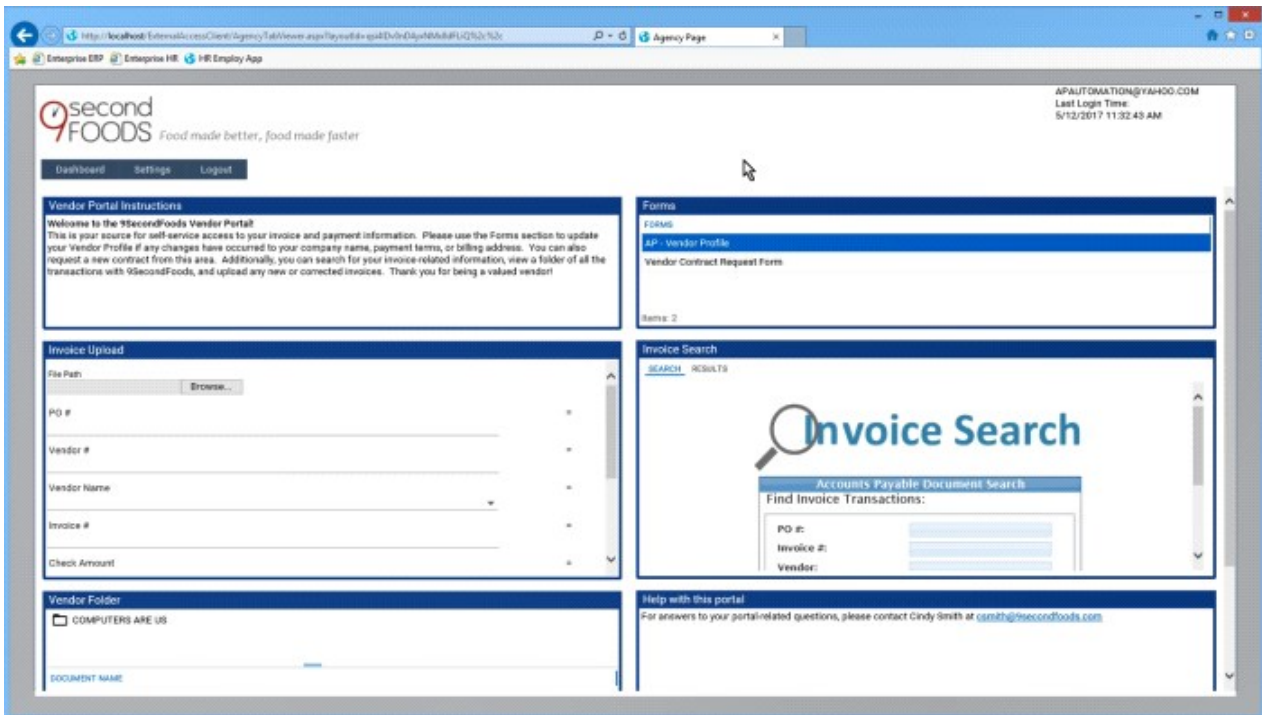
http://localhost/ExternalAccessClient/AgencyTabViewer.aspx?layoutId=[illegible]

Agency Page

Enterprise ERP   Enterprise HR   HR Employ App

9second FOODS Food made better, food made faster

APAUTOMATION@YAHOO.COM
Last Login Time:
5/12/2017 11:32:43 AM

Dashboard   Settings   Logout

Vendor Portal Instructions

Welcome to the 9SecondFoods Vendor Portal!
This is your source for self-service access to your invoice and payment information. Please use the Forms section to update your Vendor Profile if any changes have occurred to your company name, payment terms, or billing address. You can also request a new contract from this area. Additionally, you can search for your invoice-related information, view a folder of all the transactions with 9SecondFoods, and upload any new or corrected invoices. Thank you for being a valued vendor!

Forms

FORMS
AP - Vendor Profile
Vendor Contract Request Form

Items: 2

Invoice Upload

File Path
Browse...

PO #

Vendor #

Vendor Name

Invoice #

Check Amount

Invoice Search

SEARCH   RESULTS

Invoice Search

Accounts Payable Document Search
Find Invoice Transactions:

PO #:
Invoice #:
Vendor:

Vendor Folder

COMPUTERS ARE US

DOCUMENT NAME

Help with this portal

For answers to your portal-related questions, please contact Cindy Smith at csmith@9secondfoods.com